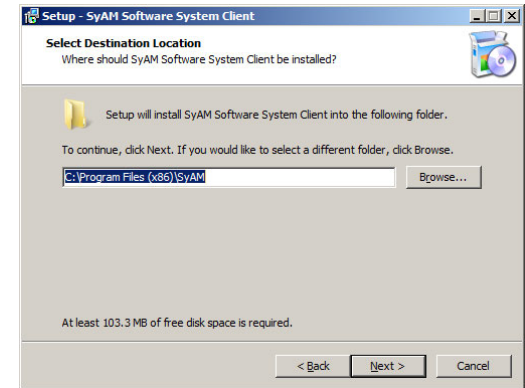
Setup - SyAM Software System Client

Select Destination Location
Where should SyAM Software System Client be installed?

Setup will install SyAM Software System Client into the following folder.

To continue, click Next. If you would like to select a different folder, click Browse.

C:\Program Files (x86)\SyAM

Browse...

At least 103.3 MB of free disk space is required.

< Back

Next >

Cancel